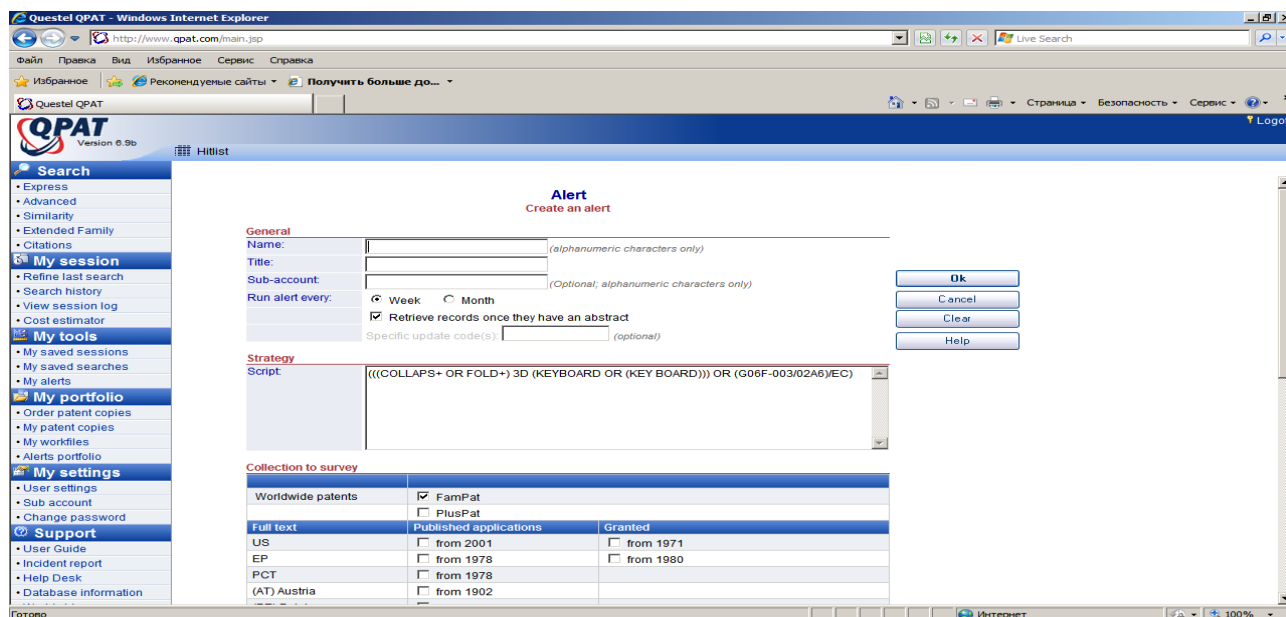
Questel QPAT - Windows Internet Explorer

http://www.qpat.com/main.jsp

Live Search

Файл Правка Вид Избранное Сервис Справка

Избранное Рекомендуемые сайты Получить больше до...

Questel QPAT

Страница Безопасность Сервис

Logo

QPAT Version 6.9b

Hitlist

Search
• Express
• Advanced
• Similarity
• Extended Family
• Citations

My session
• Refine last search
• Search history
• View session log
• Cost estimator

My tools
• My saved sessions
• My saved searches
• My alerts

My portfolio
• Order patent copies
• My patent copies
• My workfiles
• Alerts portfolio

My settings
• User settings
• Sub account
• Change password

Support
• User Guide
• Incident report
• Help Desk
• Database information

Alert
Create an alert

General
Name: (alphanumeric characters only)
Title:
Sub-account: (Optional; alphanumeric characters only)
Run alert every: Week Month
Retrieve records once they have an abstract
Specific update code(s): (optional)

Ok
Cancel
Clear
Help

Strategy
Script: (((COLLAPS+ OR FOLD+) 3D (KEYBOARD OR (KEY BOARD))) OR (G06F-003/02A6)/EC)

Collection to survey

| | |
|---|---|
| Worldwide patents | FamPat |
| | PlusPat |

| Full text | Published applications | Granted |
|---|---|---|
| US | from 2001 | from 1971 |
| EP | from 1978 | from 1980 |
| PCT | from 1978 | |
| (AT) Austria | from 1902 | |

Готово
Интернет
100%